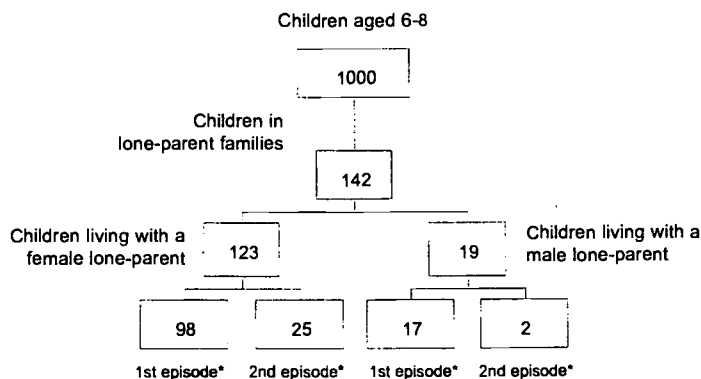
Children aged 6-8

1000

Children in lone-parent families

142

Children living with a female lone-parent

123

19

Children living with a male lone-parent

98

25

17

2

1st episode*

2nd episode*

1st episode*

2nd episode*